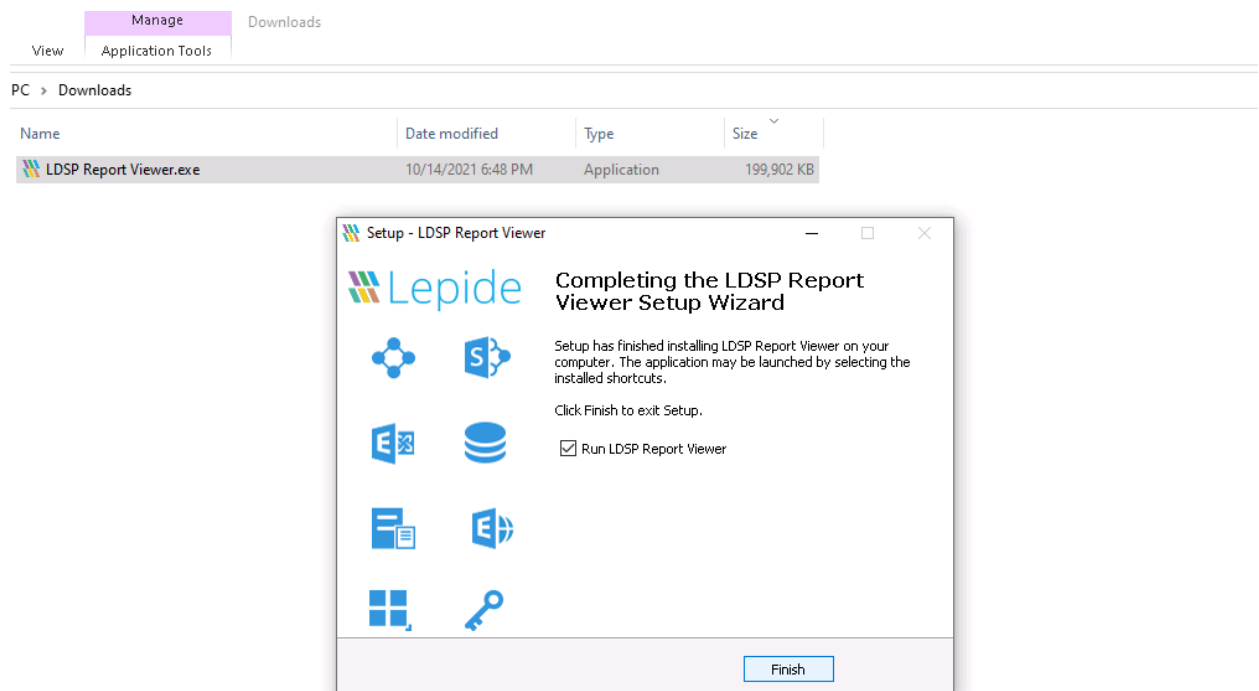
Manage
Downloads
View
Application Tools

PC > Downloads

| Name | Date modified | Type | Size |
|---|---|---|---|
| LDSP Report Viewer.exe | 10/14/2021 6:48 PM | Application | 199,902 KB |

Setup - LDSP Report Viewer

Lepide

Completing the LDSP Report Viewer Setup Wizard

Setup has finished installing LDSP Report Viewer on your computer. The application may be launched by selecting the installed shortcuts.

Click Finish to exit Setup.

Run LDSP Report Viewer

Finish